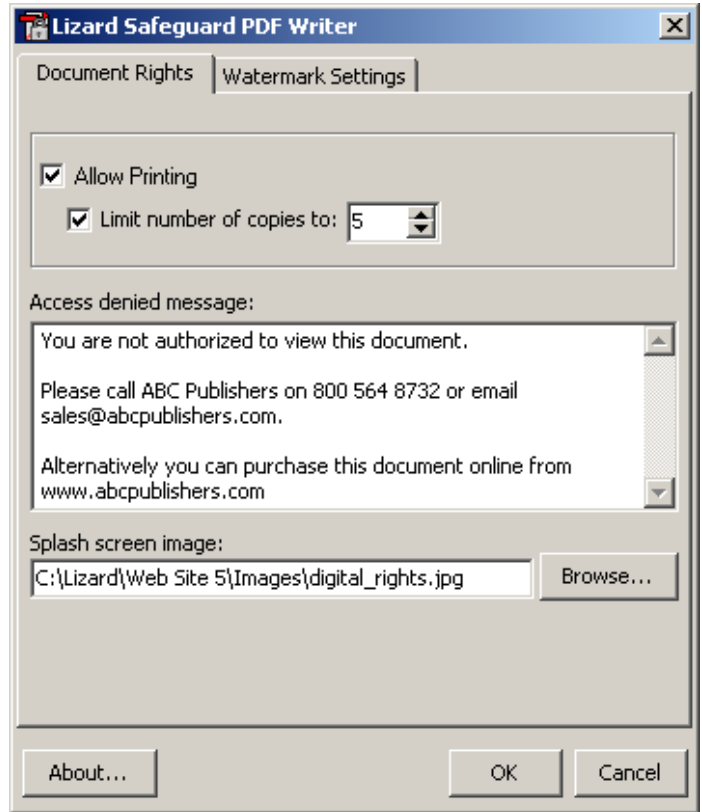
Lizard Safeguard PDF Writer

Document Rights | Watermark Settings

☑ Allow Printing

☑ Limit number of copies to: 5

Access denied message:

You are not authorized to view this document.

Please call ABC Publishers on 800 564 8732 or email sales@abcpublishers.com.

Alternatively you can purchase this document online from www.abcpublishers.com

Splash screen image:

C:\Lizard\Web Site 5\Images\digital_rights.jpg

Browse...

About...

OK

Cancel